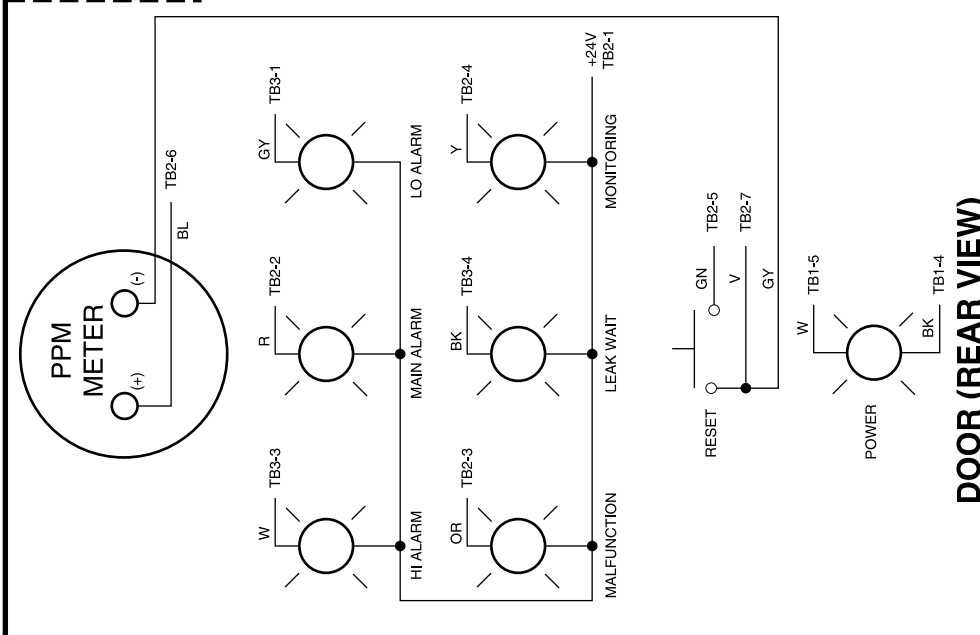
PPM METER
(+)
(-)
BL
TB2-6
W
TB3-3
HI ALARM
R
TB2-2
MAIN ALARM
GY
TB3-1
LO ALARM
OR
TB2-3
MALFUNCTION
BK
TB3-4
LEAK WAIT
Y
TB2-4
MONITORING
+24V
TB2-1
RESET
GN
TB2-5
V
TB2-7
GY
POWER
W
TB1-5
BK
TB1-4
DOOR (REAR VIEW)